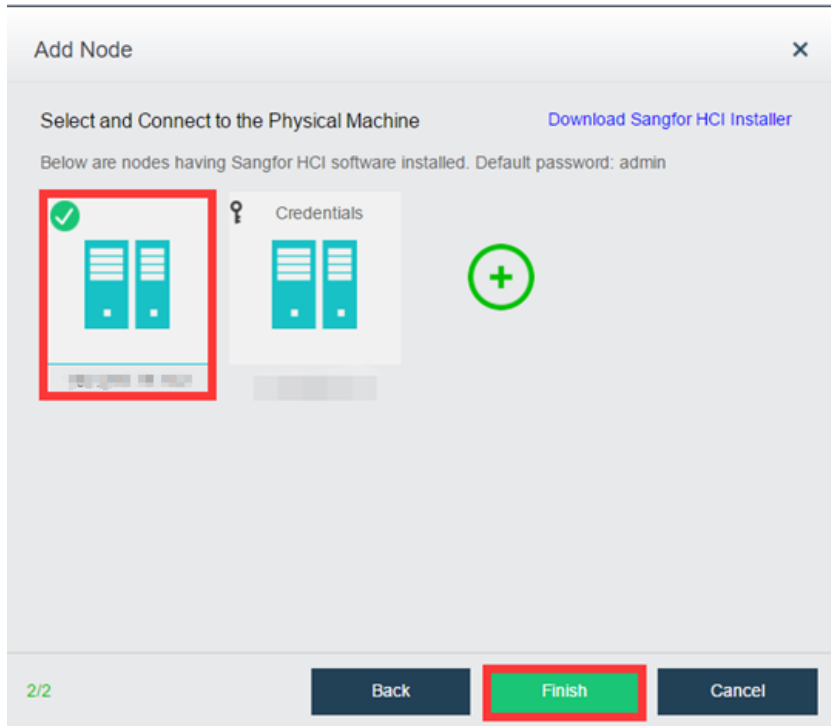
Add Node

×

Select and Connect to the Physical Machine

Download Sangfor HCI Installer

Below are nodes having Sangfor HCI software installed. Default password: admin

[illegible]

Credentials

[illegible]

2/2

Back

Finish

Cancel